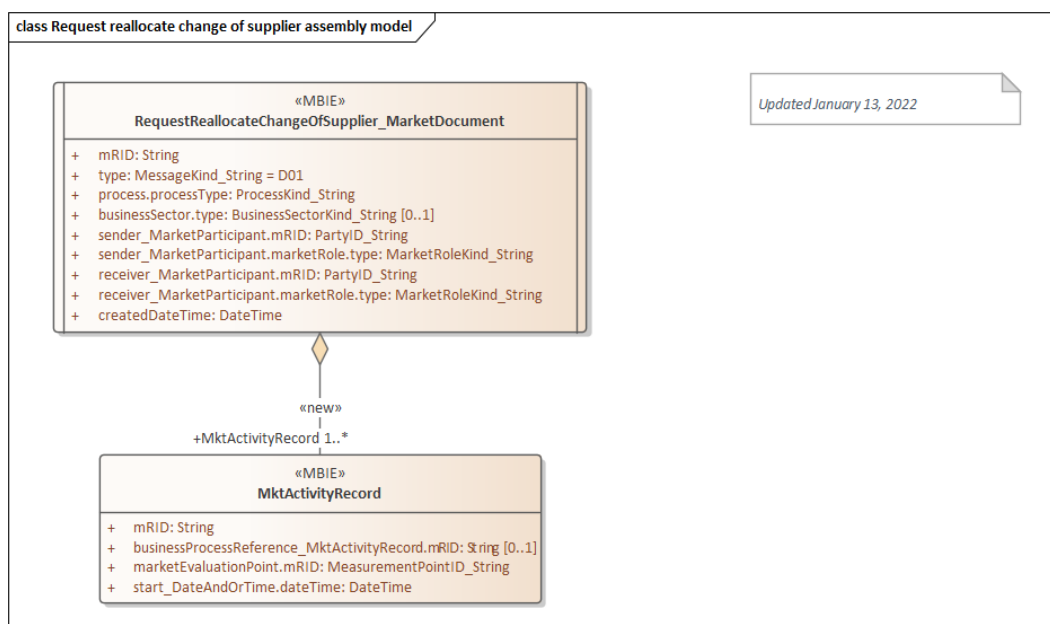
class Request reallocate change of supplier assembly model

«MBIE»
RequestReallocateChangeOfSupplier_MarketDocument

+ mRID: String
+ type: MessageKind_String = D01
+ process.processType: ProcessKind_String
+ businessSector.type: BusinessSectorKind_String [0..1]
+ sender_MarketParticipant.mRID: PartyID_String
+ sender_MarketParticipant.marketRole.type: MarketRoleKind_String
+ receiver_MarketParticipant.mRID: PartyID_String
+ receiver_MarketParticipant.marketRole.type: MarketRoleKind_String
+ createdDateTime: DateTime

Updated January 13, 2022

«new»
+MktActivityRecord 1..*

«MBIE»
MktActivityRecord

+ mRID: String
+ businessProcessReference_MktActivityRecord.mRID: String [0..1]
+ marketEvaluationPoint.mRID: MeasurementPointID_String
+ start_DateAndOrTime.dateTime: DateTime